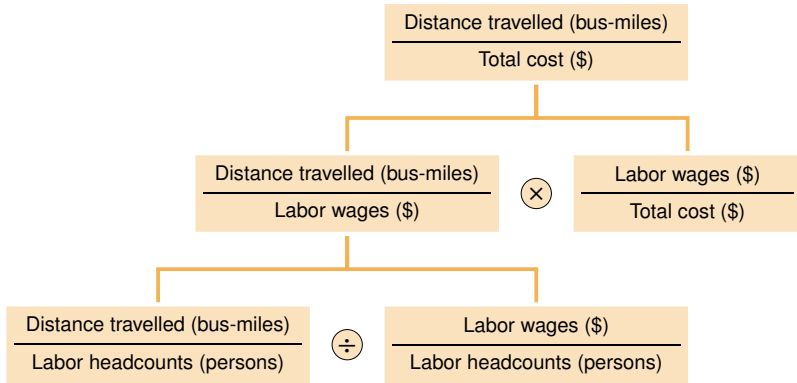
$\frac{\text{Distance travelled (bus-miles)}}{\text{Total cost (\$)}}$

$\frac{\text{Distance travelled (bus-miles)}}{\text{Labor wages (\$)}}$ $\otimes$ $\frac{\text{Labor wages (\$)}}{\text{Total cost (\$)}}$

$\frac{\text{Distance travelled (bus-miles)}}{\text{Labor headcounts (persons)}}$ $\div$ $\frac{\text{Labor wages (\$)}}{\text{Labor headcounts (persons)}}$